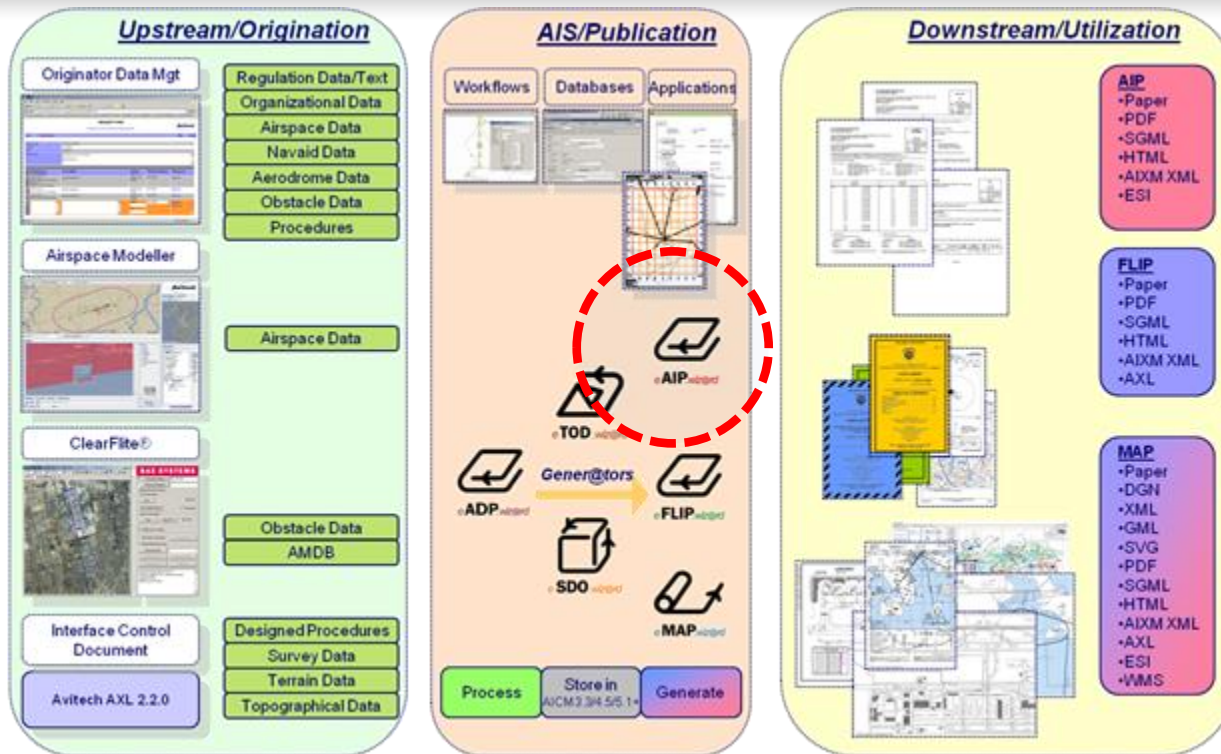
Upstream/Origination

Originator Data Mgt

Regulation Data/Text
Organizational Data
Airspace Data
Navaid Data
Aerodrome Data
Obstacle Data
Procedures

Airspace Modeller

Airspace Data

ClearFlite®

BAE SYSTEMS

Obstacle Data
AMDB

Interface Control Document

Designed Procedures
Survey Data
Terrain Data
Topographical Data

Avitech AXL 2.2.0

AIS/Publication

Workflows
Databases
Applications

eAIPwizard
eTODwizard
eADPwizard
Gener@tors
eFLIPwizard
eSDOwizard
eMAPwizard

Process
Store in AICM3.3/4.5/5.1+
Generate

Downstream/Utilization

AIP
•Paper
•PDF
•SGML
•HTML
•AIXM XML
•ESI

FLIP
•Paper
•PDF
•SGML
•HTML
•AIXM XML
•AXL

MAP
•Paper
•DGN
•XML
•GML
•SVG
•PDF
•SGML
•HTML
•AIXM XML
•AXL
•ESI
•WMS